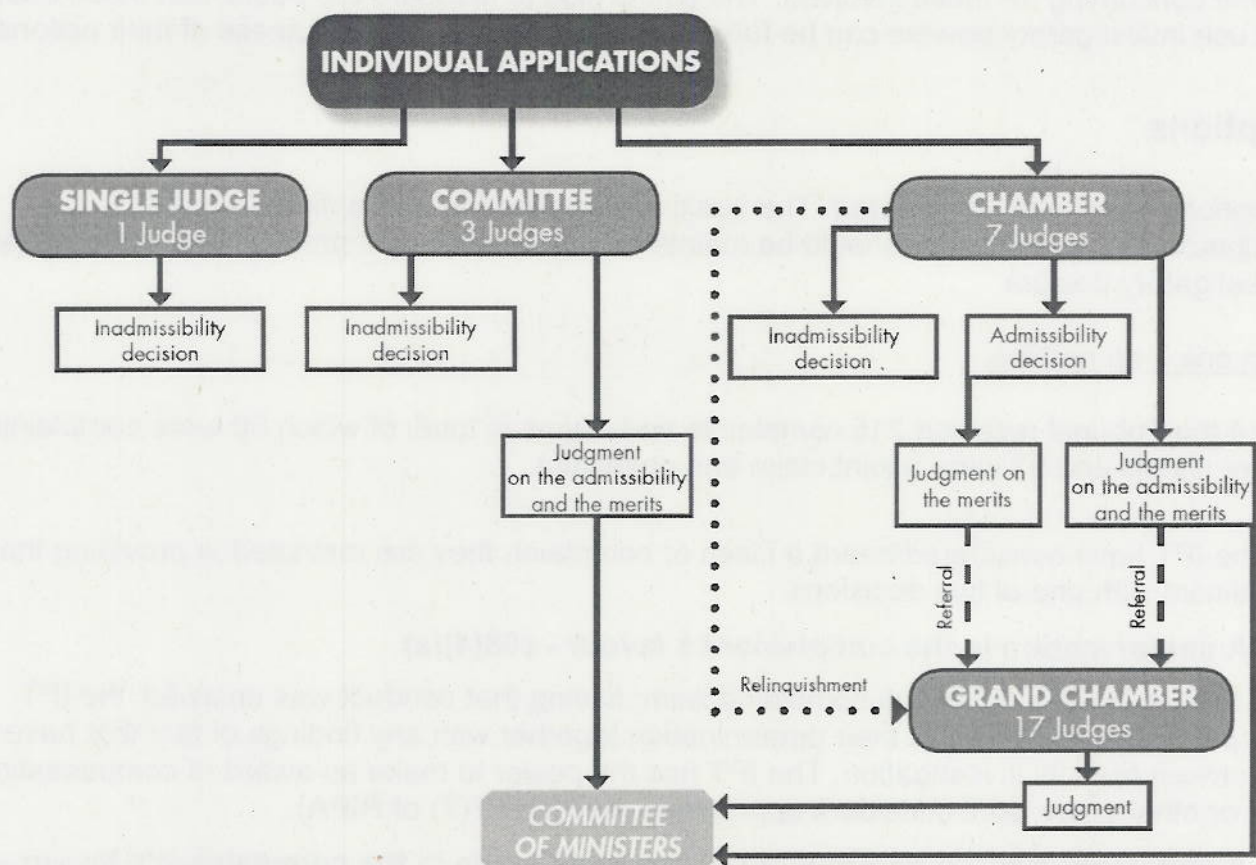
INDIVIDUAL APPLICATIONS

SINGLE JUDGE
1 Judge

Inadmissibility decision

COMMITTEE
3 Judges

Inadmissibility decision

Judgment on the admissibility and the merits

CHAMBER
7 Judges

Inadmissibility decision .

Admissibility decision

Judgment on the merits

Judgment on the admissibility and the merits

Referral

Referral

Relinquishment

GRAND CHAMBER
17 Judges

Judgment

COMMITTEE OF MINISTERS